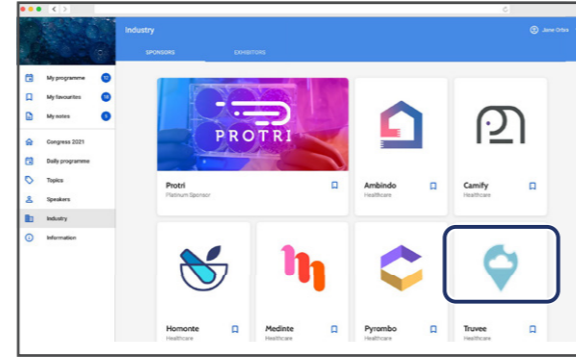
Industry

Jane Otte

SPONSORS

EXHIBITORS

My programme 12

My favourites 19

My notes 3

Congress 2021

Daily programme

Topics

Speakers

Industry

Information

PROTRI

Protri
Platinum Sponsor

Ambindo
Healthcare

Camify
Healthcare

Homonte
Healthcare

Medinte
Healthcare

Pyrombo
Healthcare

Truvee
Healthcare